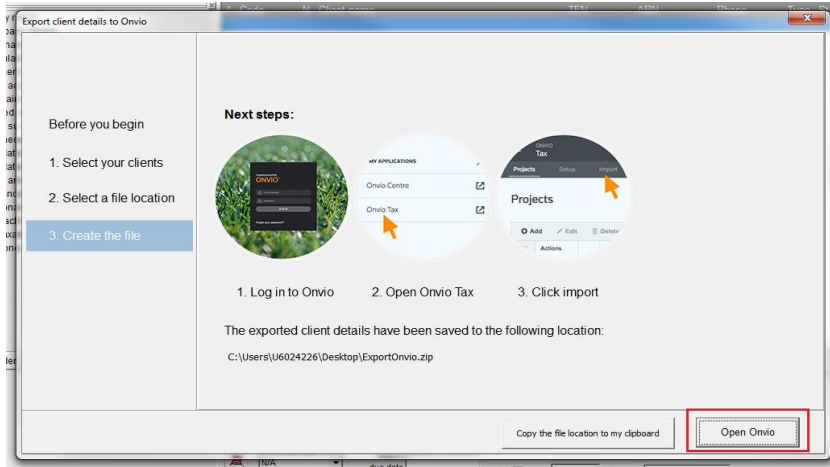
Export client details to Onvio

Before you begin

1. Select your clients

2. Select a file location

3. Create the file

Next steps:

ONVIO

MY APPLICATIONS

Onvio Centre

Onvio Tax

ONVIO Tax

Projects Setup Import

Projects

Add Edit Delete

Actions

1. Log in to Onvio

2. Open Onvio Tax

3. Click import

The exported client details have been saved to the following location:

C:\Users\U6024226\Desktop\ExportOnvio.zip

Copy the file location to my clipboard

Open Onvio